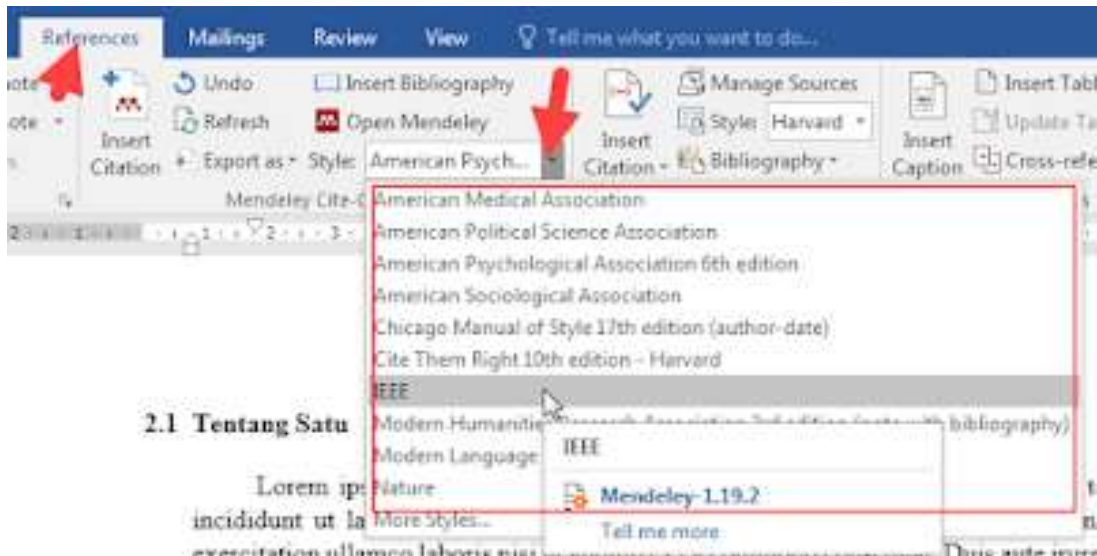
References Mailings Review View Tell me what you want to do...

ote
ote
Insert Citation
Undo
Refresh
Export as
Insert Bibliography
Open Mendeley
Style: American Psych...
Mendeley Cite-O
Insert Citation
Manage Sources
Style: Harvard
Bibliography
Insert Caption
Insert Tab
Update Ta
Cross-refe

American Medical Association
American Political Science Association
American Psychological Association 6th edition
American Sociological Association
Chicago Manual of Style 17th edition (author-date)
Cite Them Right 10th edition - Harvard
IEEE
Modern Humanities Research Association 3rd edition (note with bibliography)
Modern Language
Nature
More Styles...

IEEE
Mendeley-1.19.2
Tell me more

2.1 Tentang Satu

Lorem ips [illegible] t incididunt ut la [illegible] n exercitation ullamco laboris nisi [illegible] Duis aute irure